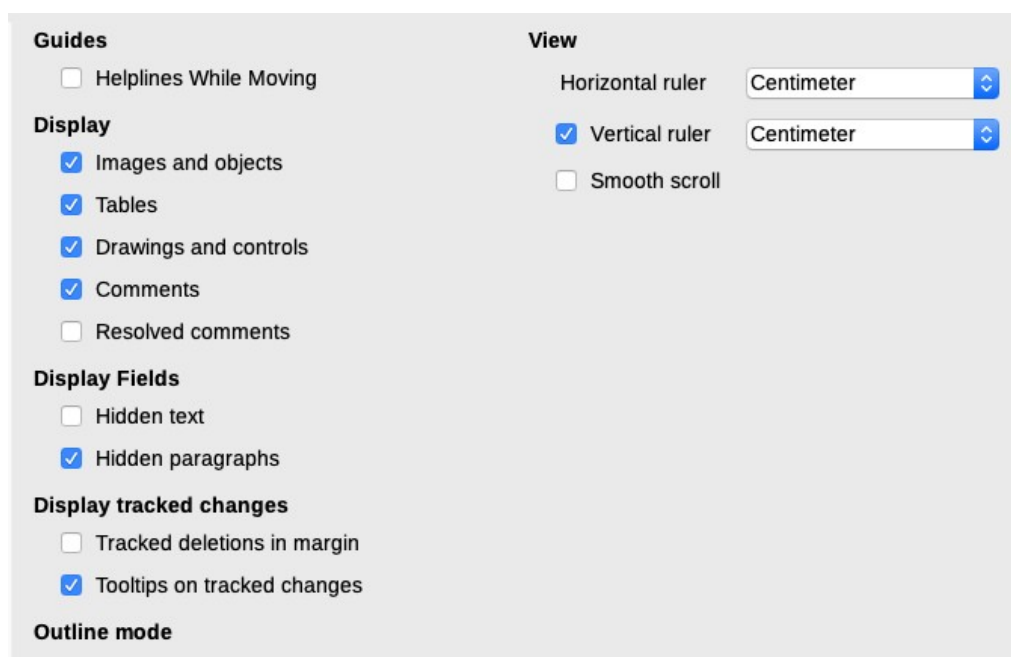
Guides

Helplines While Moving

Display

Images and objects

Tables

Drawings and controls

Comments

Resolved comments

Display Fields

Hidden text

Hidden paragraphs

Display tracked changes

Tracked deletions in margin

Tooltips on tracked changes

Outline mode

View

Horizontal ruler Centimeter

Vertical ruler Centimeter

Smooth scroll